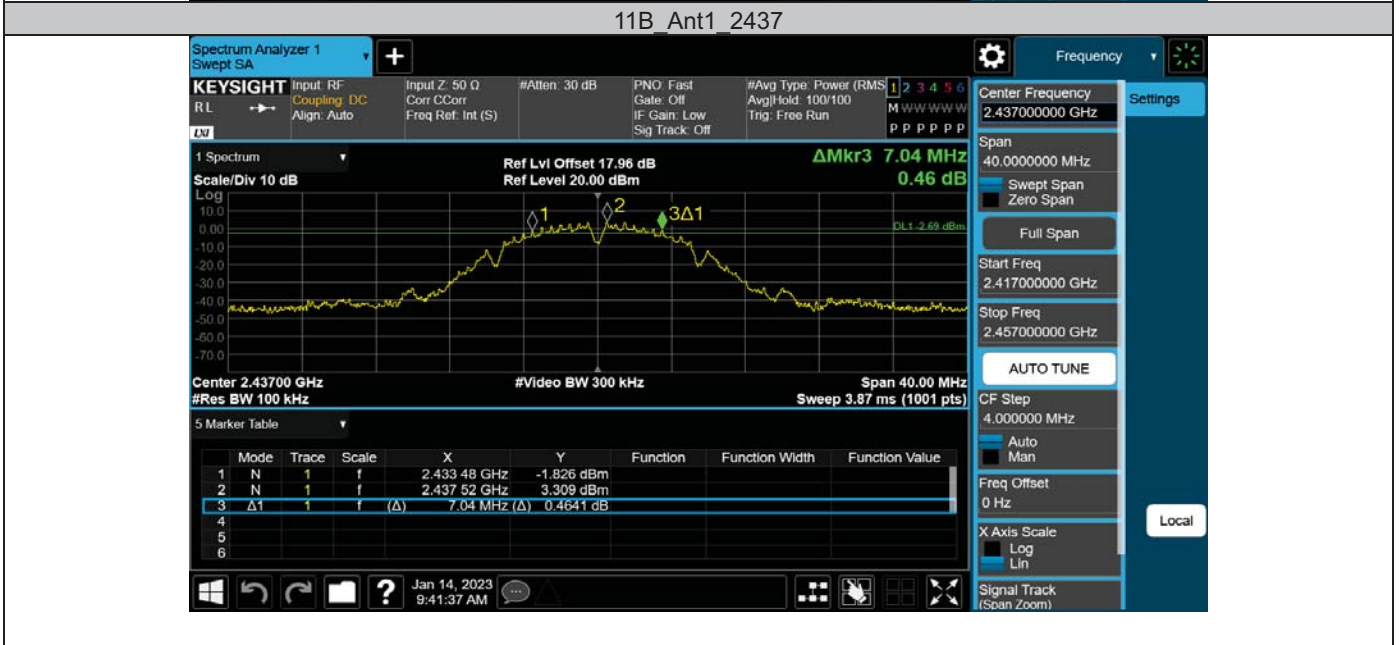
11B_Ant1_2437

Spectrum Analyzer 1
Swept SA

Frequency

KEYSIGHT
RL
LXI
Input: RF
Coupling: DC
Align: Auto

Input Z: 50 Ω
Corr CCorr
Freq Ref: Int (S)

#Atten: 30 dB

PNO: Fast
Gate: Off
IF Gain: Low
Sig Track: Off

#Avg Type: Power (RMS)
Avg|Hold: 100/100
Trig: Free Run

1 2 3 4 5 6
M W W W W W
P P P P P P

1 Spectrum
Scale/Div 10 dB
Log

Ref Lvl Offset 17.96 dB
Ref Level 20.00 dBm

ΔMkr3 7.04 MHz
0.46 dB

10.0
0.00
-10.0
-20.0
-30.0
-40.0
-50.0
-60.0
-70.0

1
2
3Δ1
DL1 -2.69 dBm

Center 2.43700 GHz
#Res BW 100 kHz

#Video BW 300 kHz

Span 40.00 MHz
Sweep 3.87 ms (1001 pts)

5 Marker Table

| | Mode | Trace | Scale | X | Y | Function | Function Width | Function Value |
|---|---|---|---|---|---|---|---|---|
| 1 | N | 1 | f | 2.433 48 GHz | -1.826 dBm | | | |
| 2 | N | 1 | f | 2.437 52 GHz | 3.309 dBm | | | |
| 3 | Δ1 | 1 | f (Δ) | 7.04 MHz (Δ) | 0.4641 dB | | | |
| 4 | | | | | | | | |
| 5 | | | | | | | | |
| 6 | | | | | | | | |

Jan 14, 2023
9:41:37 AM

Center Frequency
2.437000000 GHz
Settings
Span
40.0000000 MHz
Swept Span
Zero Span
Full Span
Start Freq
2.417000000 GHz
Stop Freq
2.457000000 GHz
AUTO TUNE
CF Step
4.000000 MHz
Auto
Man
Freq Offset
0 Hz
Local
X Axis Scale
Log
Lin
Signal Track
(Span Zoom)